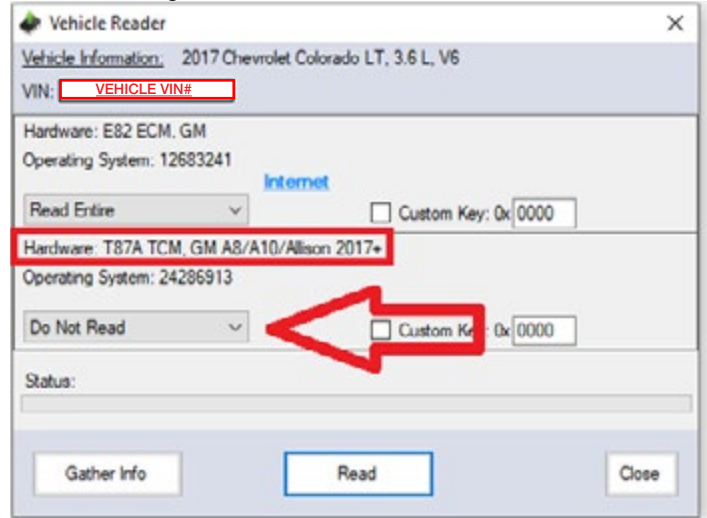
Vehicle Reader

Vehicle Information: 2017 Chevrolet Colorado LT, 3.6 L, V6

VIN: VEHICLE VIN#

Hardware: E82 ECM, GM

Operating System: 12683241

Internet

Read Entire

Custom Key: 0x 0000

Hardware: T87A TCM, GM A8/A10/Allison 2017+

Operating System: 24286913

Do Not Read

Custom Ke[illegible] 0x 0000

Status:

Gather Info

Read

Close